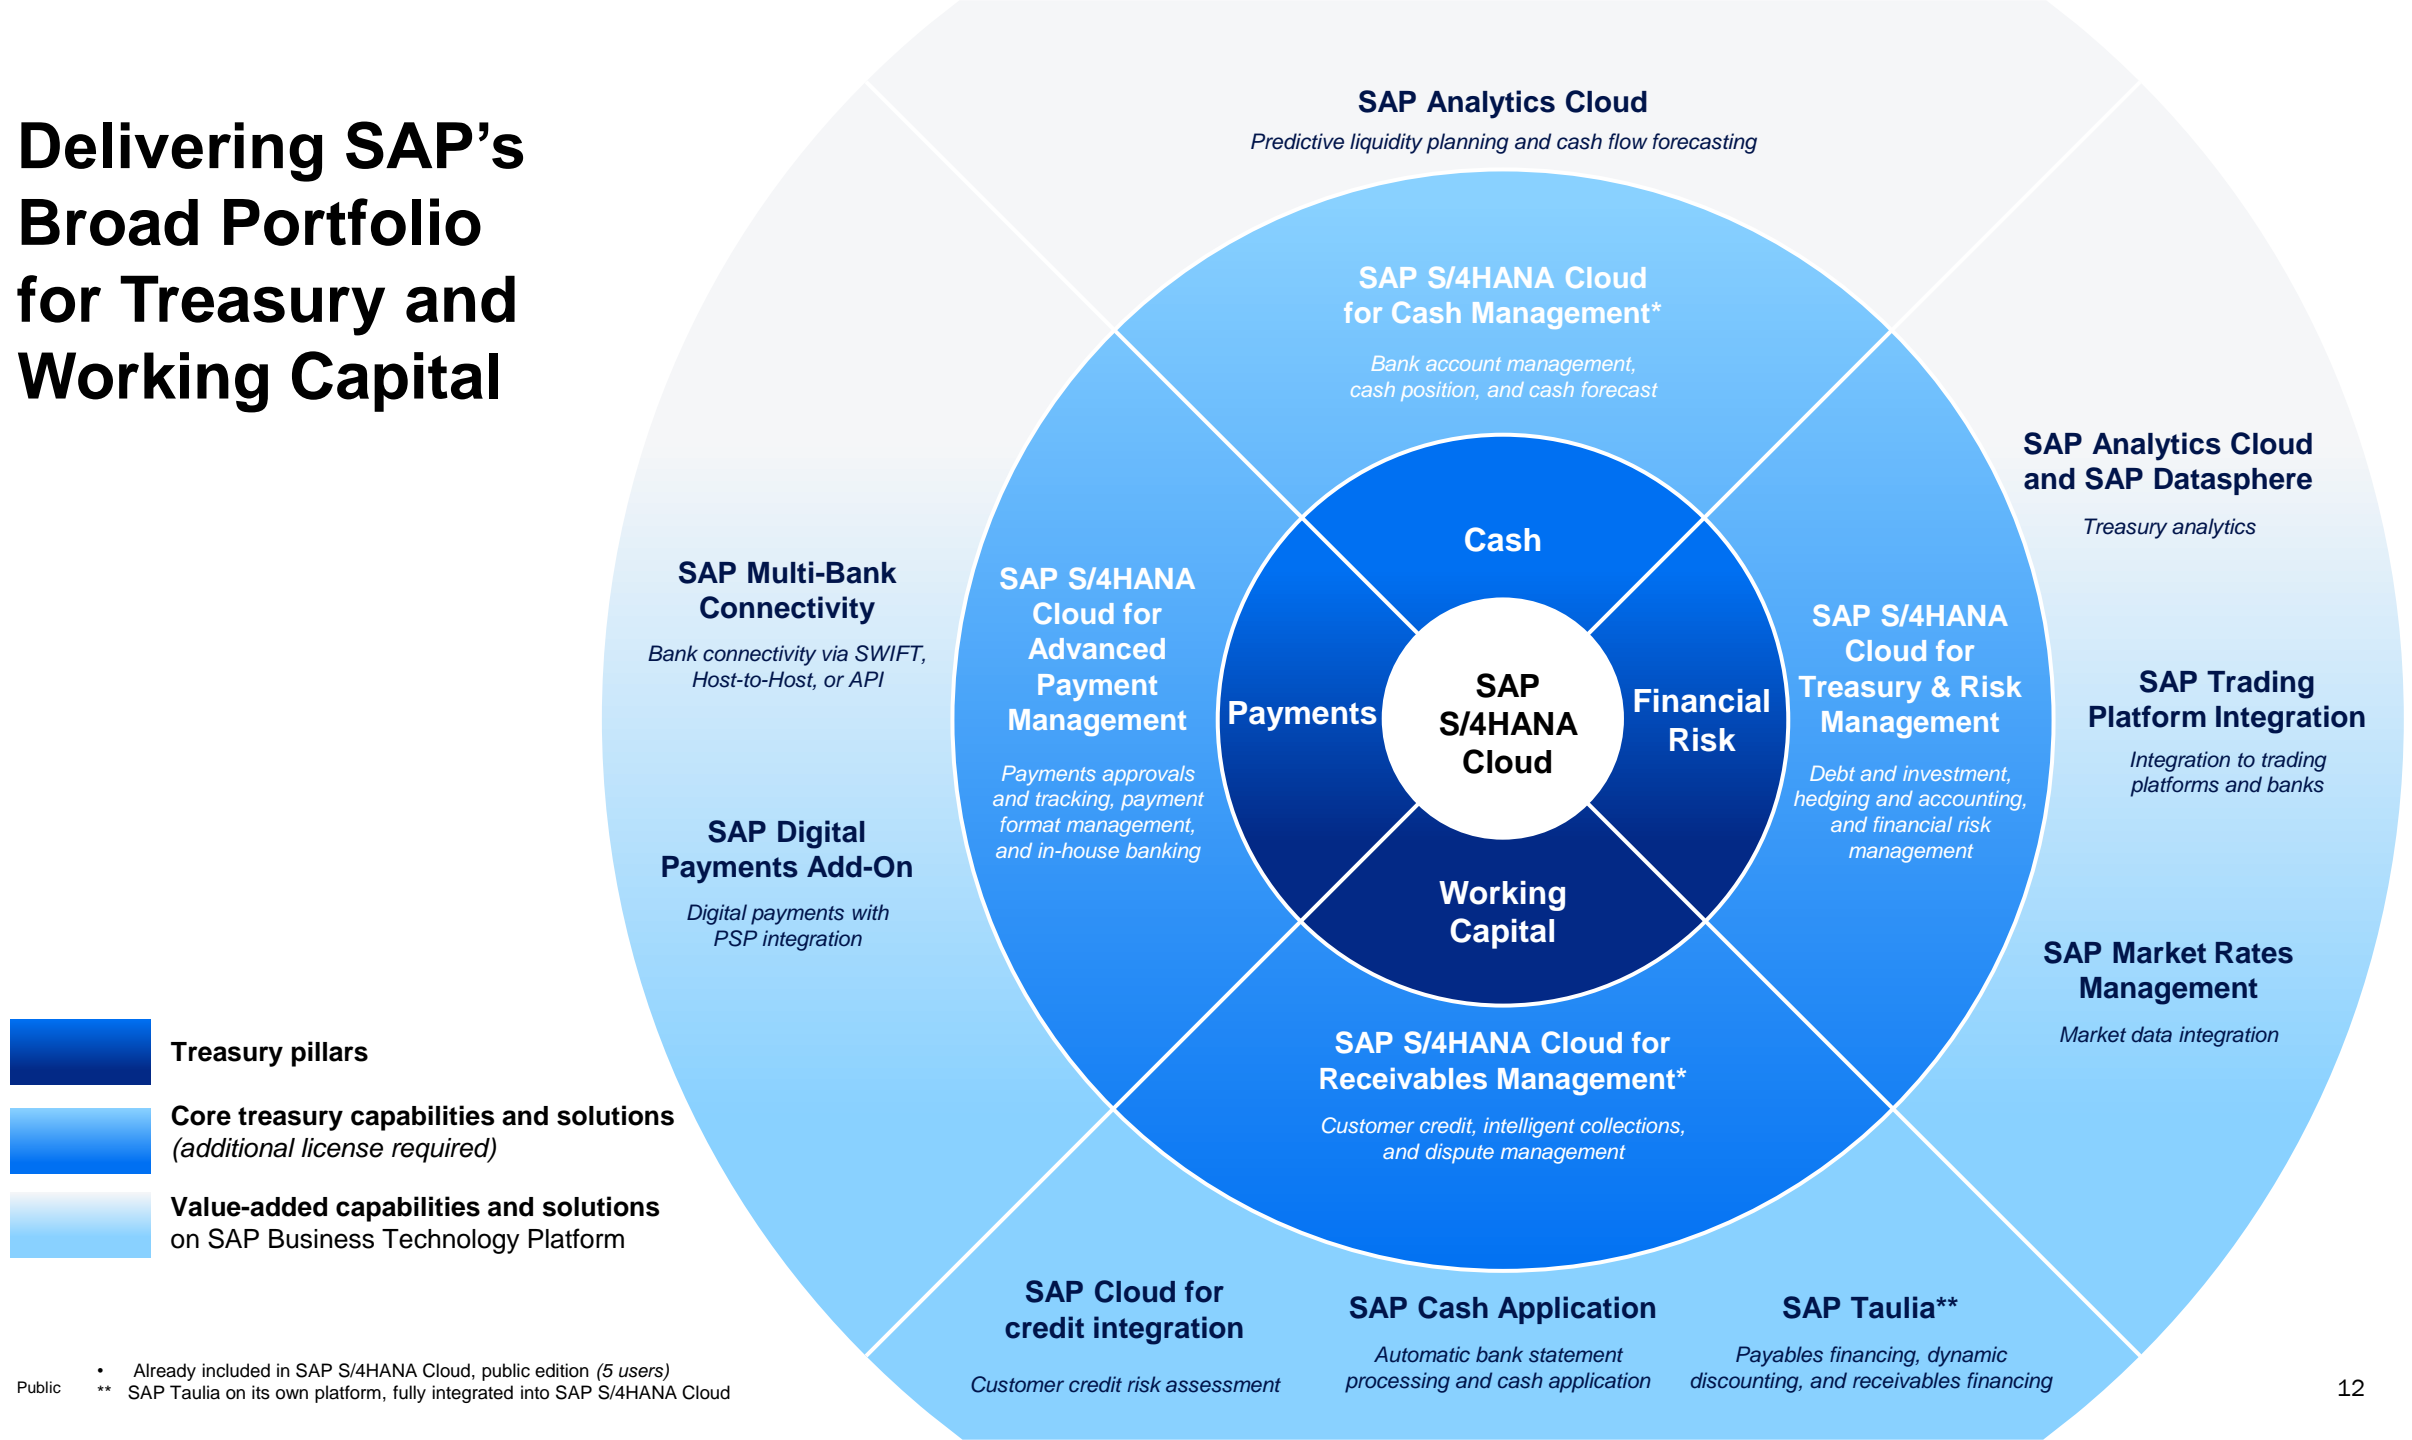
Delivering SAP's Broad Portfolio for Treasury and Working Capital

SAP Analytics Cloud
Predictive liquidity planning and cash flow forecasting

SAP S/4HANA Cloud for Cash Management*
Bank account management, cash position, and cash forecast

SAP Analytics Cloud and SAP Datasphere
Treasury analytics

SAP Multi-Bank Connectivity
Bank connectivity via SWIFT, Host-to-Host, or API

SAP S/4HANA Cloud for Advanced Payment Management
Payments approvals and tracking, payment format management, and in-house banking

Cash

Payments

SAP S/4HANA Cloud

Financial Risk

Working Capital

SAP S/4HANA Cloud for Treasury & Risk Management
Debt and investment, hedging and accounting, and financial risk management

SAP Trading Platform Integration
Integration to trading platforms and banks

SAP Digital Payments Add-On
Digital payments with PSP integration

SAP Market Rates Management
Market data integration

SAP S/4HANA Cloud for Receivables Management*
Customer credit, intelligent collections, and dispute management

Treasury pillars

Core treasury capabilities and solutions (additional license required)

Value-added capabilities and solutions on SAP Business Technology Platform

SAP Cloud for credit integration
Customer credit risk assessment

SAP Cash Application
Automatic bank statement processing and cash application

SAP Taulia**
Payables financing, dynamic discounting, and receivables financing

Public

• Already included in SAP S/4HANA Cloud, public edition (5 users)
** SAP Taulia on its own platform, fully integrated into SAP S/4HANA Cloud

12